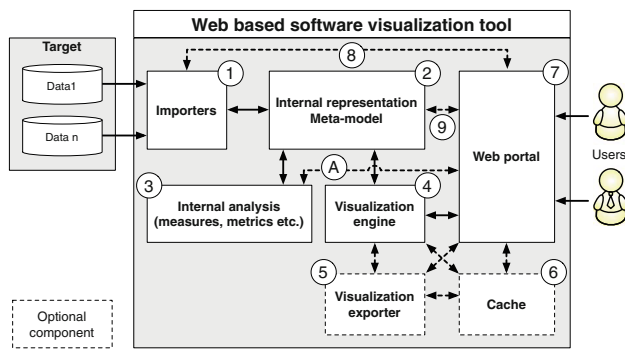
Web based software visualization tool

Target

Data1

Data n

1
Importers

2
Internal representation
Meta-model

7
Web portal

8

9

A

3
Internal analysis
(measures, metrics etc.)

4
Visualization
engine

5
Visualization
exporter

6
Cache

Users

Optional
component